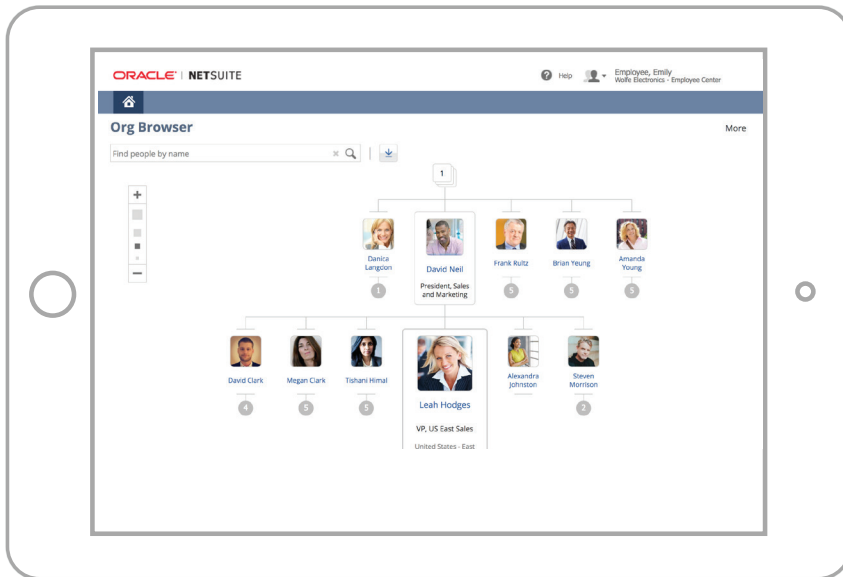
ORACLE | NETSUITE

Help

Employee, Emily
Wolfe Electronics - Employee Center

Org Browser

More

Find people by name

1

+

−

Danica Langdon

1

David Neil

President, Sales and Marketing

Frank Rultz

5

Brian Yeung

5

Amanda Young

5

David Clark

4

Megan Clark

5

Tishani Himal

5

Leah Hodges

VP, US East Sales

United States - East

Alexandra Johnston

Steven Morrison

2